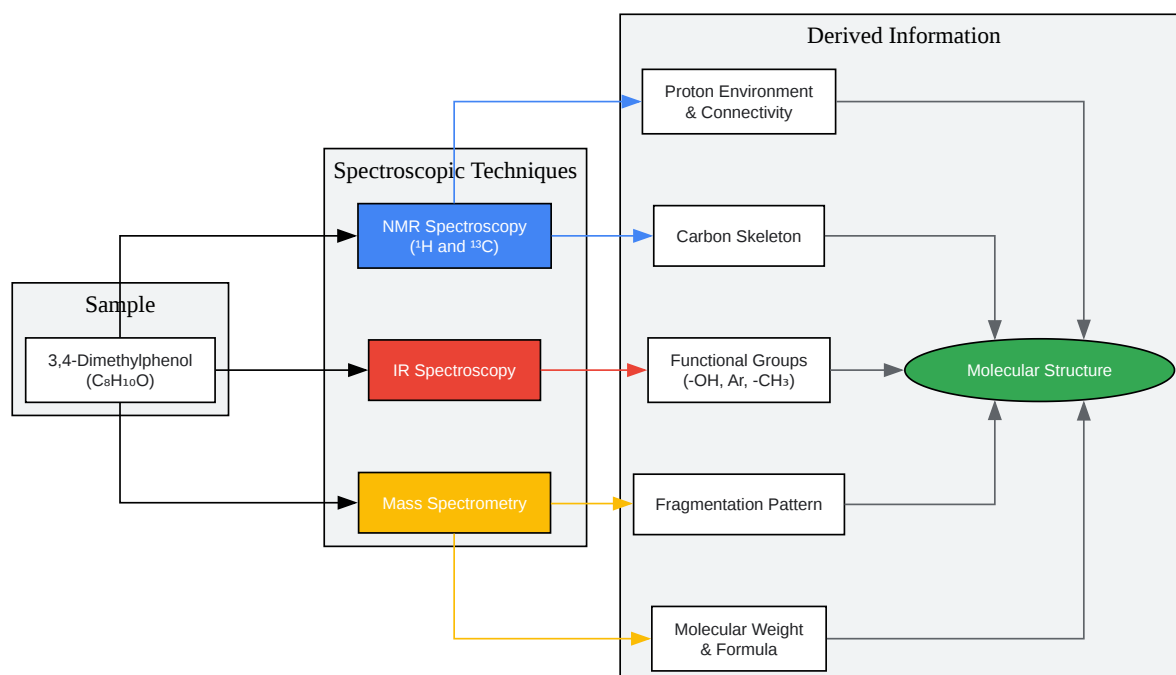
Sample

3,4-Dimethylphenol ($C_8H_{10}O$)

Spectroscopic Techniques

NMR Spectroscopy ($^1H$ and $^{13}C$)

IR Spectroscopy

Mass Spectrometry

Derived Information

Proton Environment & Connectivity

Carbon Skeleton

Functional Groups (-OH, Ar, $-CH_3$)

Fragmentation Pattern

Molecular Weight & Formula

Molecular Structure